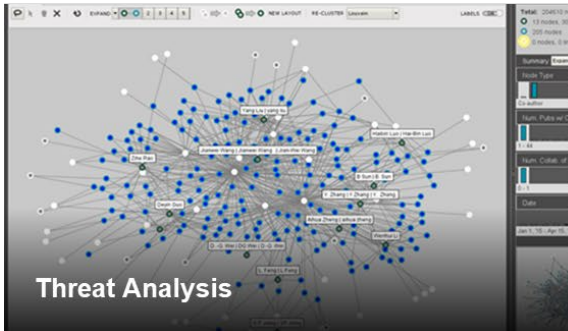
EXPAND 1 2 3 4 5 NEW LAYOUT RE-CLUSTER Louvain LABELS

Total: 204610
13 nodes, 30
205 nodes
0 nodes, 0

Summary Expan

Node Type

Co-author

Num. Pubs w/ C

1 - 44

Num. Collab. of

0 - 1

Date

Jan 1, '15 - Apr 15,

Yang Liu | qing liu

Jianwei Wang | Jianwei Wang | Jian-Wei Wang

Haibin Luo | Hai-Bin Luo

Zhe Pan

B Sun | B. Sun

Y. Zhang | Y. Zhang | Y. Zhang

Desh Goo

Aihua Zheng | aihua zheng

Wenhui Li

D.-G. Wei | DG Wei | D.-G. Wei

L. Fang | Li Fang

Threat Analysis